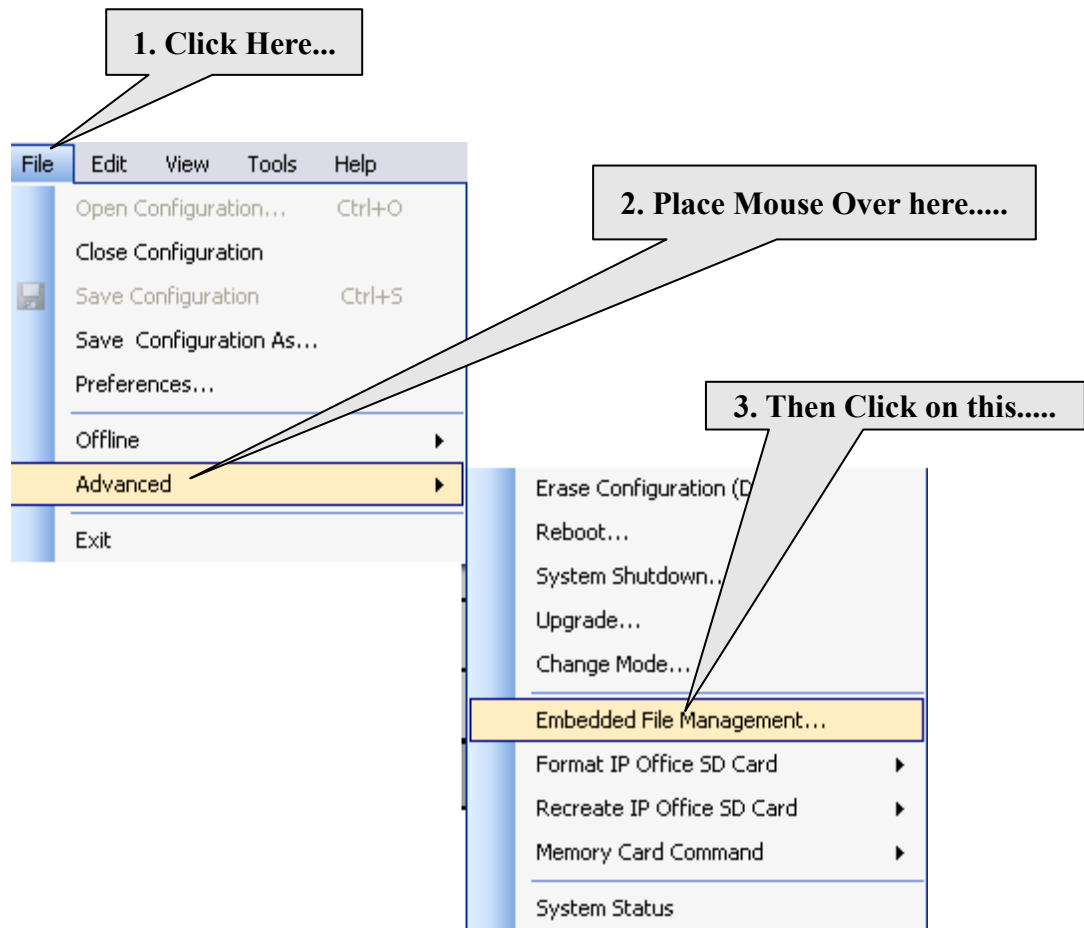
1. Click Here...

File Edit View Tools Help

Open Configuration... Ctrl+O
Close Configuration
Save Configuration Ctrl+S
Save Configuration As...
Preferences...
Offline
Advanced
Exit

2. Place Mouse Over here.....

3. Then Click on this.....

Erase Configuration (D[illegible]
Reboot...
System Shutdown...
Upgrade...
Change Mode...
Embedded File Management...
Format IP Office SD Card
Recreate IP Office SD Card
Memory Card Command
System Status